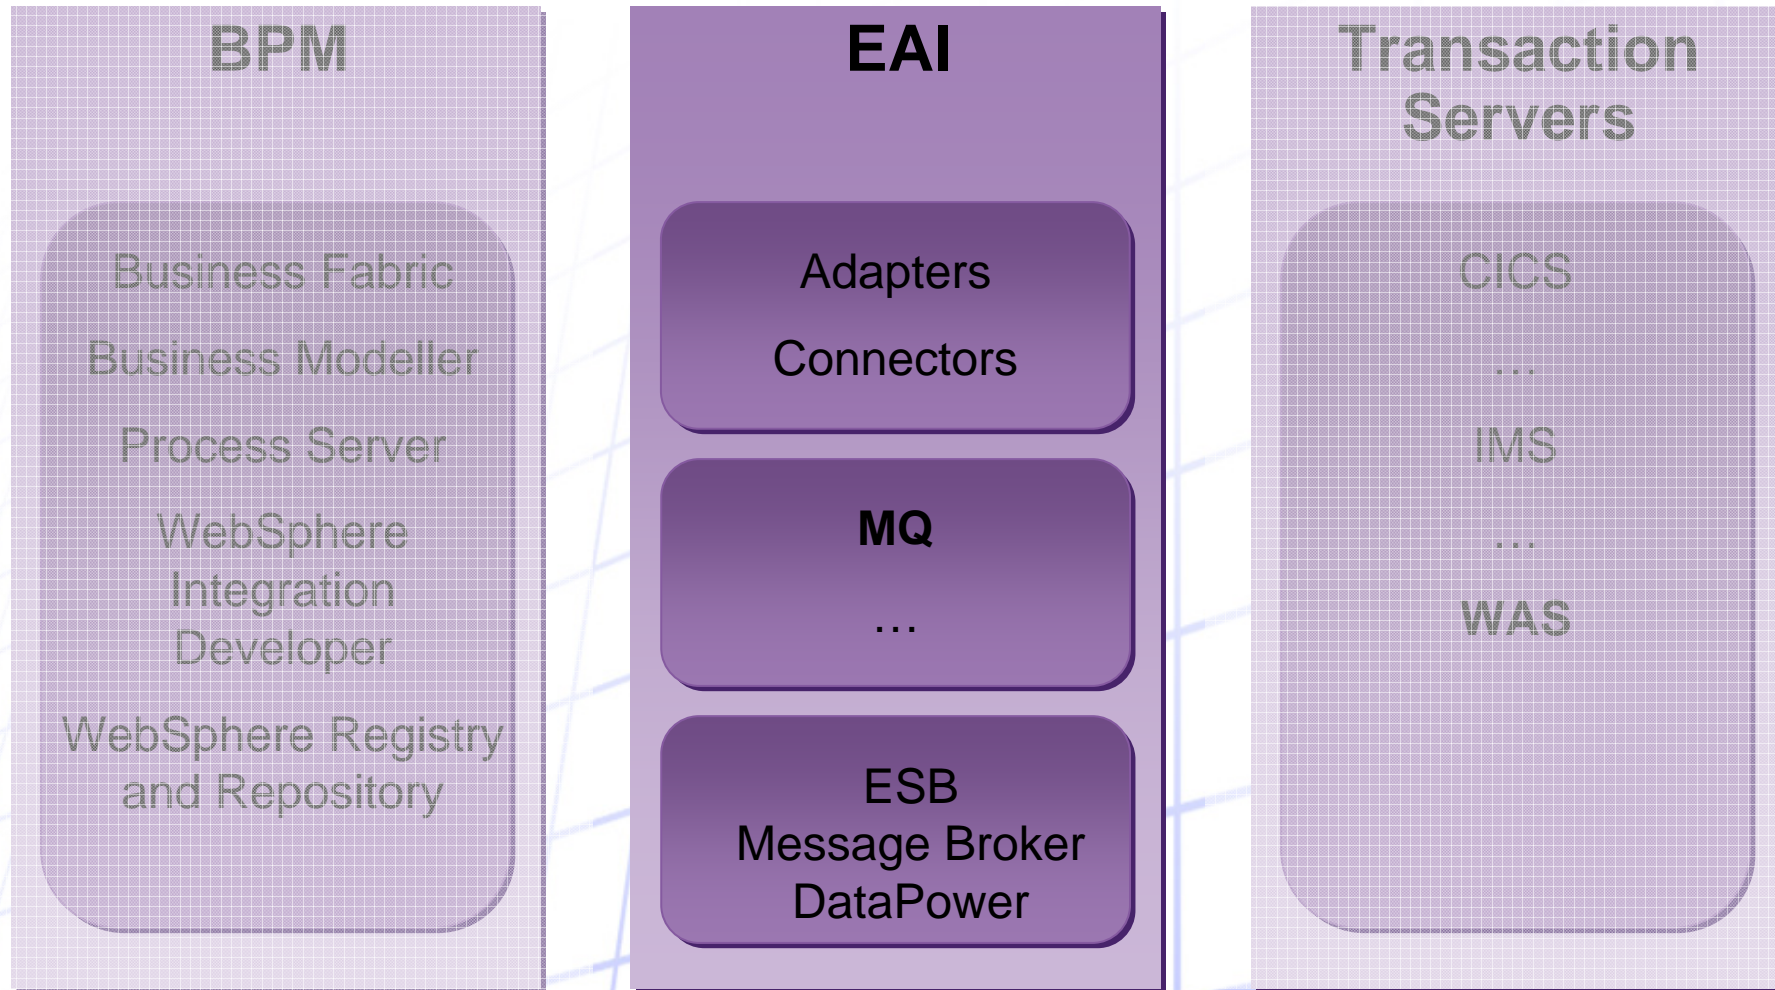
BPM

Business Fabric

Business Modeller

Process Server

WebSphere Integration Developer

WebSphere Registry and Repository

EAI

Adapters

Connectors

MQ

…

ESB
Message Broker
DataPower

Transaction Servers

CICS

…

IMS

…

WAS